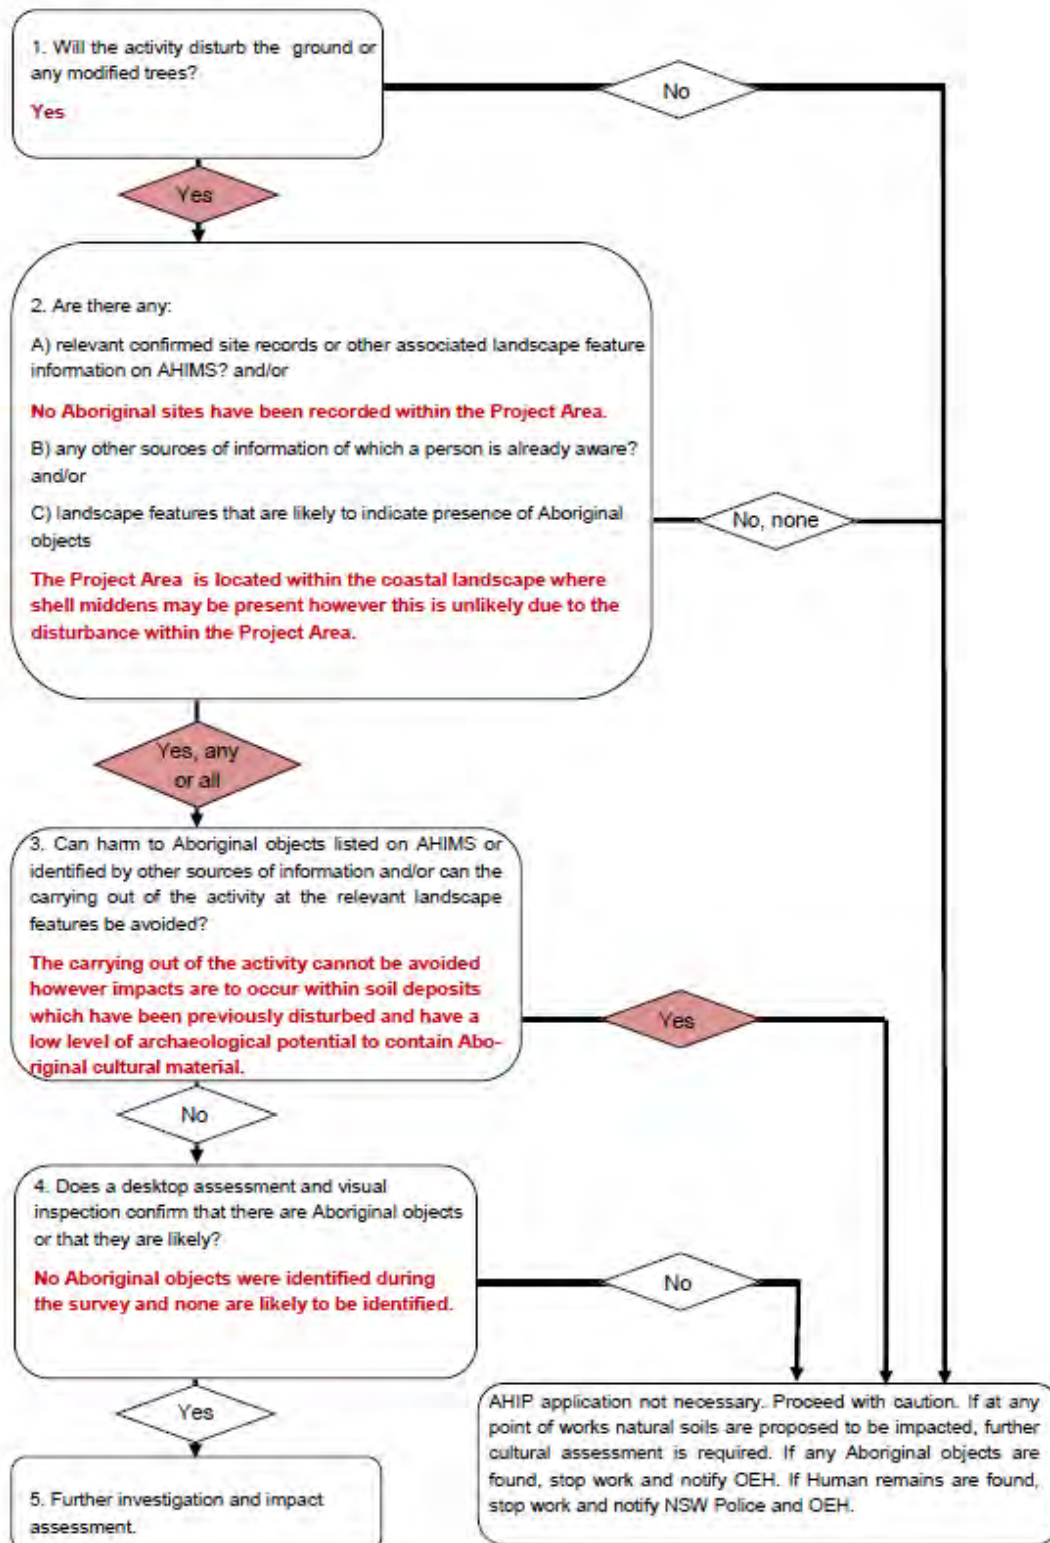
1. Will the activity disturb the ground or any modified trees?

Yes

No

Yes

2. Are there any:

A) relevant confirmed site records or other associated landscape feature information on AHIMS? and/or

No Aboriginal sites have been recorded within the Project Area.

B) any other sources of information of which a person is already aware? and/or

C) landscape features that are likely to indicate presence of Aboriginal objects

The Project Area is located within the coastal landscape where shell middens may be present however this is unlikely due to the disturbance within the Project Area.

No, none

Yes, any or all

3. Can harm to Aboriginal objects listed on AHIMS or identified by other sources of information and/or can the carrying out of the activity at the relevant landscape features be avoided?

The carrying out of the activity cannot be avoided however impacts are to occur within soil deposits which have been previously disturbed and have a low level of archaeological potential to contain Aboriginal cultural material.

Yes

No

4. Does a desktop assessment and visual inspection confirm that there are Aboriginal objects or that they are likely?

No Aboriginal objects were identified during the survey and none are likely to be identified.

No

Yes

AHIP application not necessary. Proceed with caution. If at any point of works natural soils are proposed to be impacted, further cultural assessment is required. If any Aboriginal objects are found, stop work and notify OEH. If Human remains are found, stop work and notify NSW Police and OEH.

5. Further investigation and impact assessment.